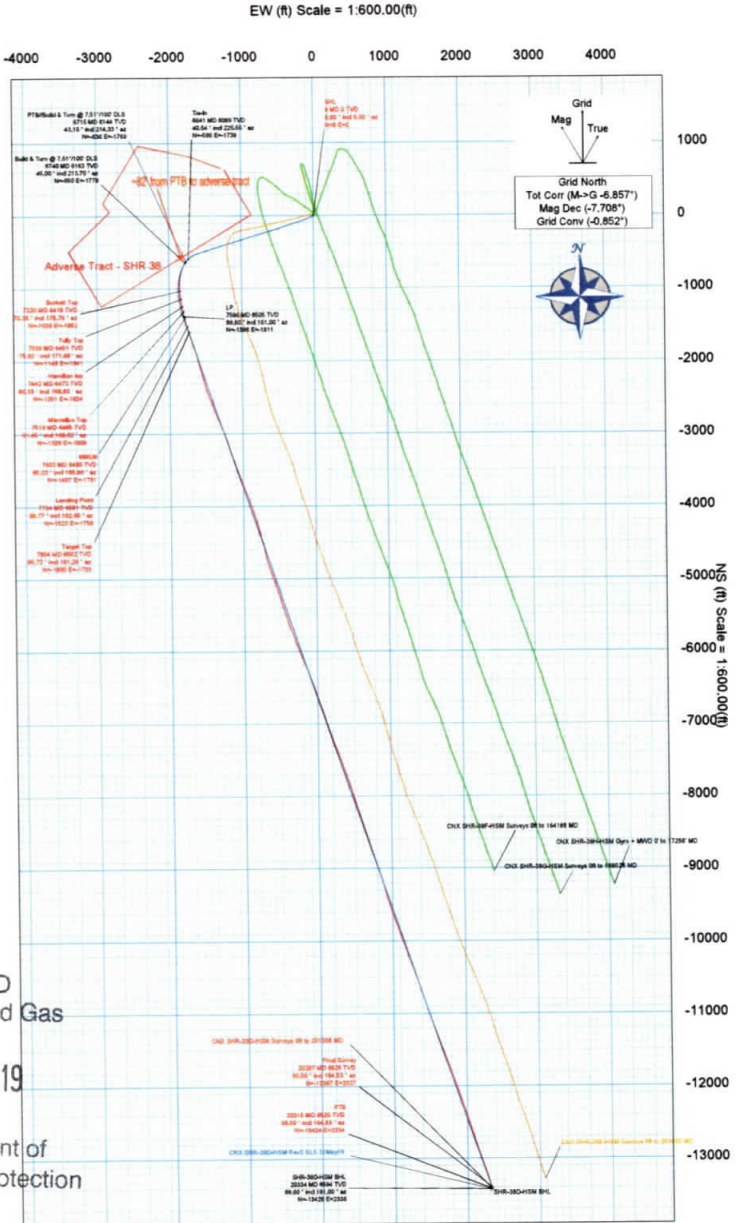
EW (ft) Scale = 1:600.00(ft)

-4000 -3000 -2000 -1000 0 1000 2000 3000 4000

Grid
Mag
True

Grid North
Tot Corr (M->G -6.857°)
Mag Dec (-7.708°)
Grid Conv (-0.852°)

N

1000
0
-1000
-2000
-3000
-4000
-5000
-6000
-7000
-8000
-9000
-10000
-11000
-12000
-13000

NS (ft) Scale = 1:600.00(ft)

PTB/Build & Turn @ 7.51°/100' DLS
6715 MD 6144 TVD
43.15 ° incl 214.33 ° az
N=-490 E=-1769

Tie-In
6641 MD 6089 TVD
40.54 ° incl 225.66 ° az
N=-586 E=-1736

SHL
0 MD 0 TVD
0.00 ° incl 0.00 ° az
N=0 E=0

Build & Turn @ 7.51°/100' DLS
6748 MD 6163 TVD
45.00 ° incl 213.75 ° az
N=-660 E=-1779

~82' from PTB to adverse tract

Adverse Tract - SHR 38

LP
7586 MD 6605 TVD
89.60 ° incl 181.00 ° az
N=-1366 E=-1811

Burkett Top
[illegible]

Tully Top
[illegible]

Hamilton top
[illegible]

Marcellus Top
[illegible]

MBLM
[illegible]

Landing Point
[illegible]

Target Top
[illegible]

CNX SHR-38F-HSM Surveys 0ft to 164165 MD

CNX SHR-38H-HSM Gyro + MWD 0 to 17256 MD

CNX SHR-38G-HSM Surveys 0ft to 166025 MD

CNX SHR-38D-HSM Surveys 0ft to 201008 MD

Final Survey
20297 MD 6626 TVD
90.00 ° incl 184.53 ° az
N=-12967 E=2537

PTB
20315 MD 6626 TVD
90.00 ° incl 184.53 ° az
N=-13024 E=2534

CNX SHR-38D-HSM Rev5 SLS 15May19

SHR-38D-HSM BHL
20334 MD 6694 TVD
89.60 ° incl 181.00 ° az
N=-13425 E=2535

SHR-38D-HSM BHL

CNX SHR-38B-HSM Surveys 0ft to 201600 MD

D
d Gas

19

nt of
otection